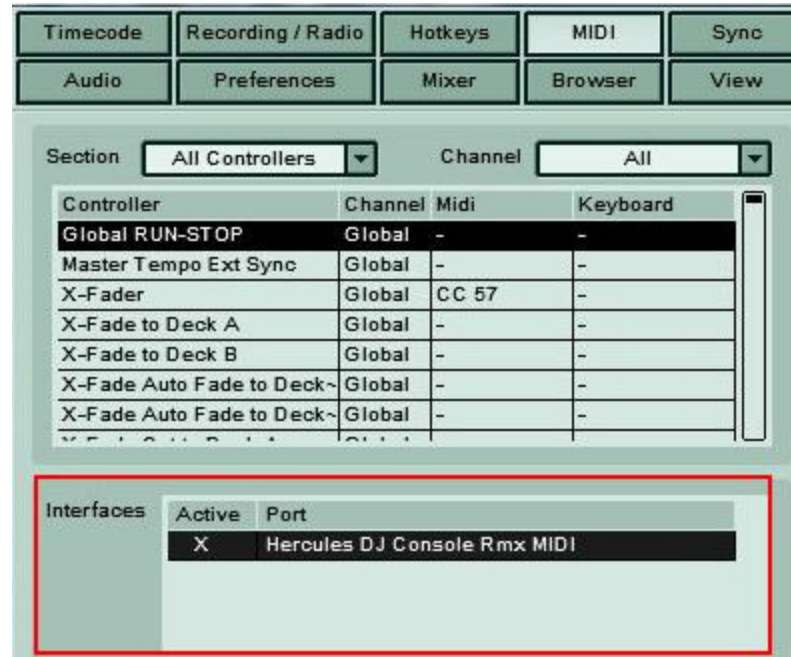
| Timecode | Recording / Radio | Hotkeys | MIDI | Sync |
|---|---|---|---|---|
| Audio | Preferences | Mixer | Browser | View |

Section All Controllers Channel All

| Controller | Channel | Midi | Keyboard |
|---|---|---|---|
| Global RUN-STOP | Global | - | - |
| Master Tempo Ext Sync | Global | - | - |
| X-Fader | Global | CC 57 | - |
| X-Fade to Deck A | Global | - | - |
| X-Fade to Deck B | Global | - | - |
| X-Fade Auto Fade to Deck~ | Global | - | - |
| X-Fade Auto Fade to Deck~ | Global | - | - |
| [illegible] | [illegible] | | |

Interfaces

| Active | Port |
|---|---|
| X | Hercules DJ Console Rmx MIDI |